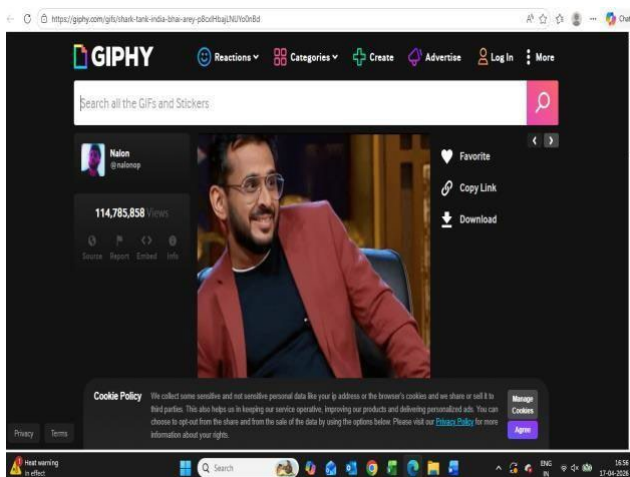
https://giphy.com/gifs/shark-tank-india-bhai-arey-p8cxlHbajLNUYo0n8d

GIPHY

Reactions Categories Create Advertise Log In More

Search all the GIFs and Stickers

Nalon
@nalonop

114,785,858 Views

Source Report Embed Info

Favorite

Copy Link

Download

Cookie Policy We collect some sensitive and not sensitive personal data like your ip address or the browser's cookies and we share or sell it to third parties. This also helps us in keeping our service operative, improving our products and delivering personalized ads. You can choose to opt-out from the share and from the sale of the data by using the options below. Please visit our Privacy Policy for more information about your rights.

Manage Cookies

Agree

Privacy Terms

Heat warning
In effect

Search

ENG
IN

16:56
17-04-2026